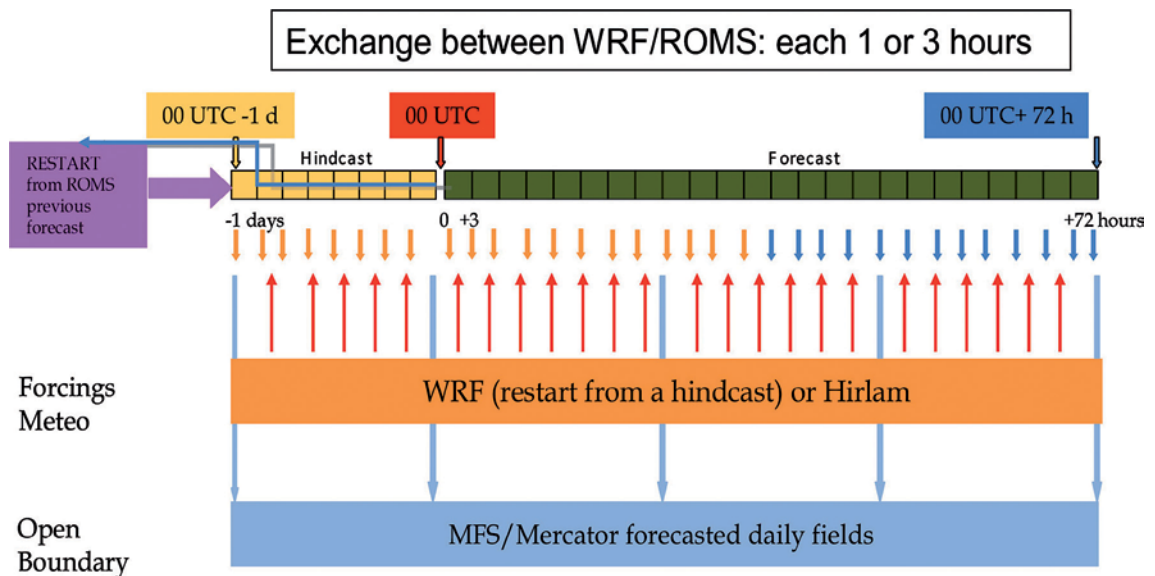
Exchange between WRF/ROMS: each 1 or 3 hours

00 UTC -1 d

00 UTC

00 UTC+ 72 h

RESTART from ROMS previous forecast

Hindcast

Forecast

-1 days

0 +3

+72 hours

Forcings Meteo

WRF (restart from a hindcast) or Hirlam

Open Boundary

MFS/Mercator forecasted daily fields